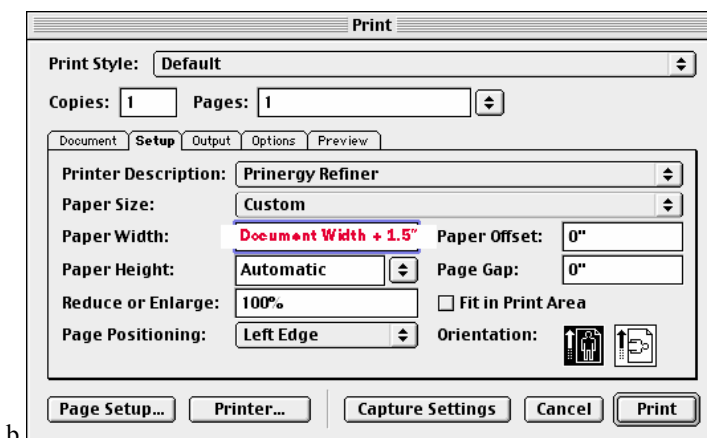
Print

Print Style: Default

Copies: 1 Pages: 1

Document | Setup | Output | Options | Preview

Printer Description: Prinergy Refiner

Paper Size: Custom

Paper Width: Document Width + 1.5" Paper Offset: 0"

Paper Height: Automatic Page Gap: 0"

Reduce or Enlarge: 100% Fit in Print Area

Page Positioning: Left Edge Orientation:

b Page Setup... Printer... Capture Settings Cancel Print